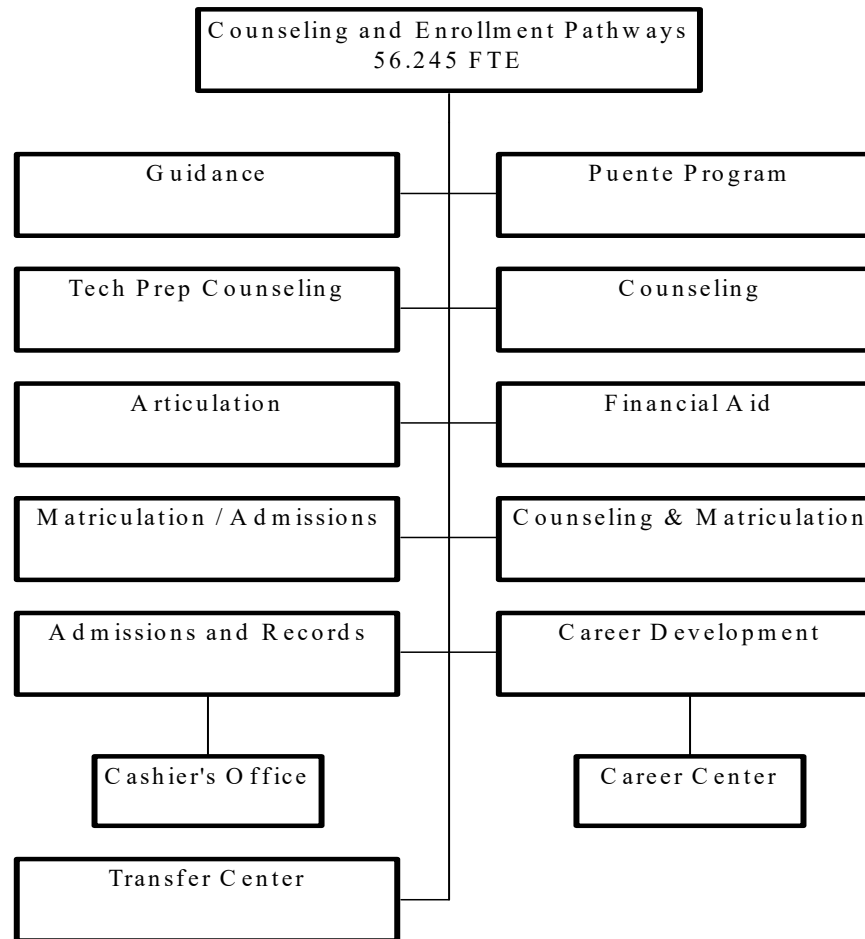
Counseling and Enrollment Pathways
56.245 FTE

Guidance

Puente Program

Tech Prep Counseling

Counseling

Articulation

Financial Aid

Matriculation / Admissions

Counseling & Matriculation

Admissions and Records

Career Development

Cashier's Office

Career Center

Transfer Center